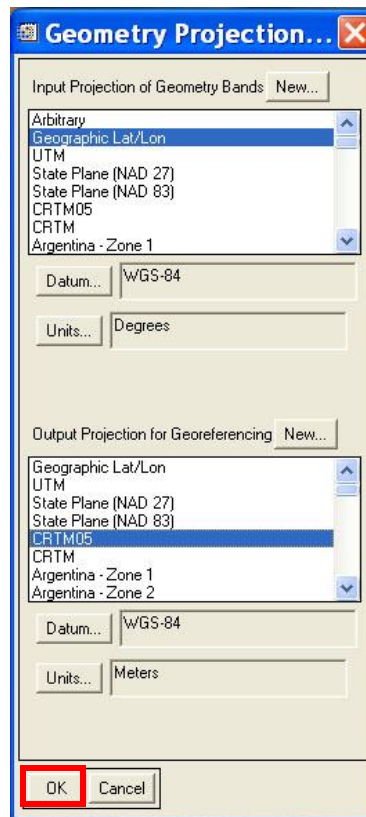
Geometry Projection...

Input Projection of Geometry Bands New...

Arbitrary
Geographic Lat/Lon
UTM
State Plane (NAD 27)
State Plane (NAD 83)
CRTM05
CRTM
Argentina - Zone 1

Datum... WGS-84

Units... Degrees

Output Projection for Georeferencing New...

Geographic Lat/Lon
UTM
State Plane (NAD 27)
State Plane (NAD 83)
CRTM05
CRTM
Argentina - Zone 1
Argentina - Zone 2

Datum... WGS-84

Units... Meters

OK Cancel